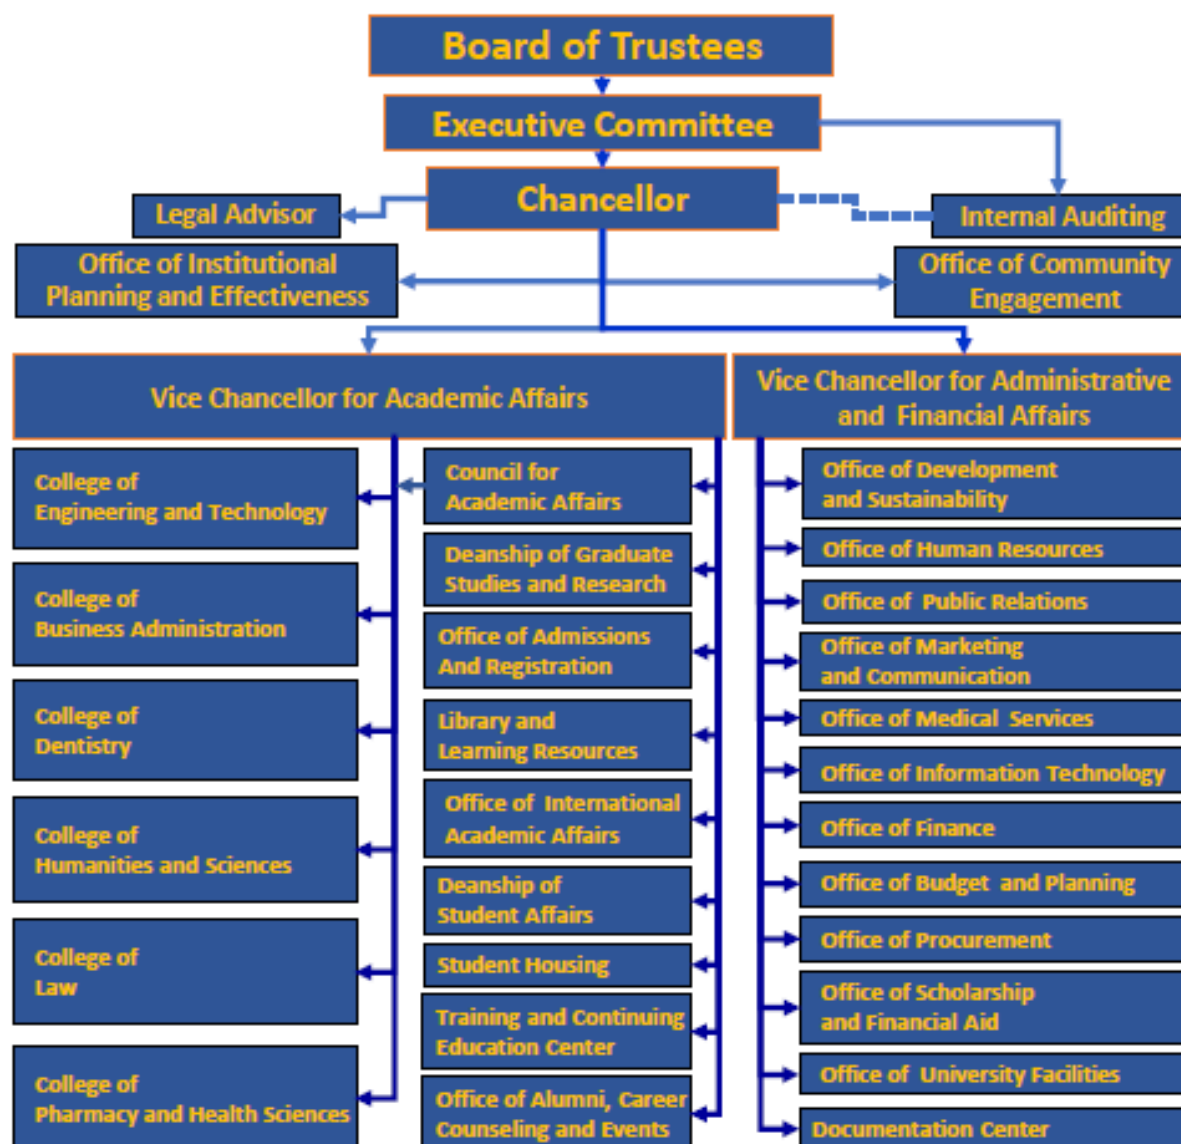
Board of Trustees

Executive Committee

Chancellor

Legal Advisor

Internal Auditing

Office of Institutional Planning and Effectiveness

Office of Community Engagement

Vice Chancellor for Academic Affairs

Vice Chancellor for Administrative and Financial Affairs

College of Engineering and Technology

College of Business Administration

College of Dentistry

College of Humanities and Sciences

College of Law

College of Pharmacy and Health Sciences

Council for Academic Affairs

Deanship of Graduate Studies and Research

Office of Admissions And Registration

Library and Learning Resources

Office of International Academic Affairs

Deanship of Student Affairs

Student Housing

Training and Continuing Education Center

Office of Alumni, Career Counseling and Events

Office of Development and Sustainability

Office of Human Resources

Office of Public Relations

Office of Marketing and Communication

Office of Medical Services

Office of Information Technology

Office of Finance

Office of Budget and Planning

Office of Procurement

Office of Scholarship and Financial Aid

Office of University Facilities

Documentation Center